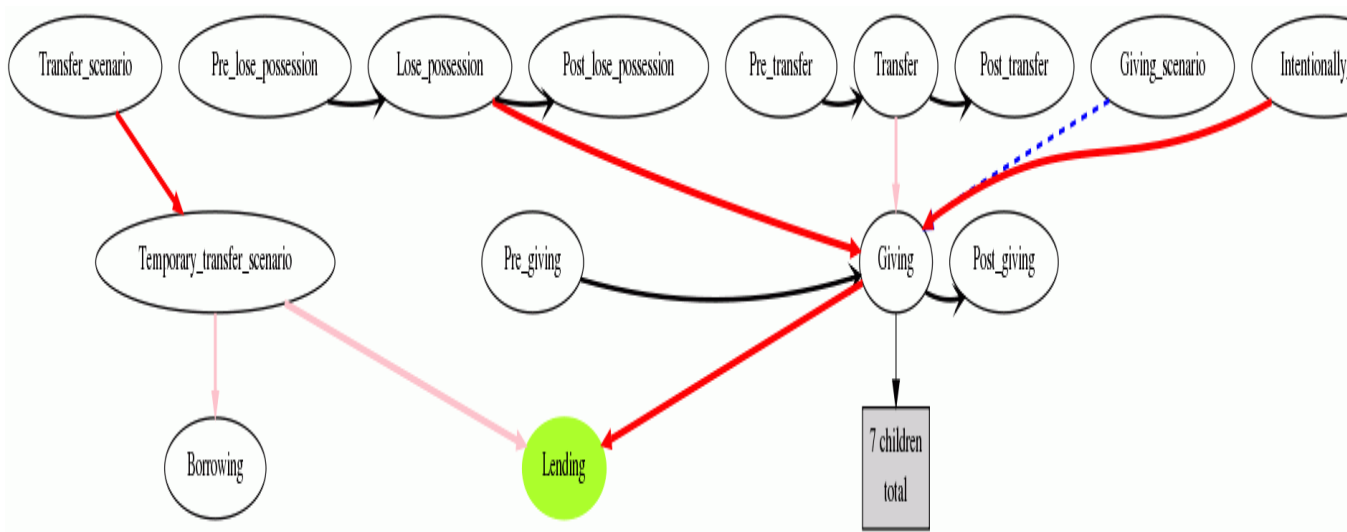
Transfer_scenario
Pre_lose_possession
Lose_possession
Post_lose_possession
Pre_transfer
Transfer
Post_transfer
Giving_scenario
Intentionally_
Temporary_transfer_scenario
Pre_giving
Giving
Post_giving
Borrowing
Lending
7 children total